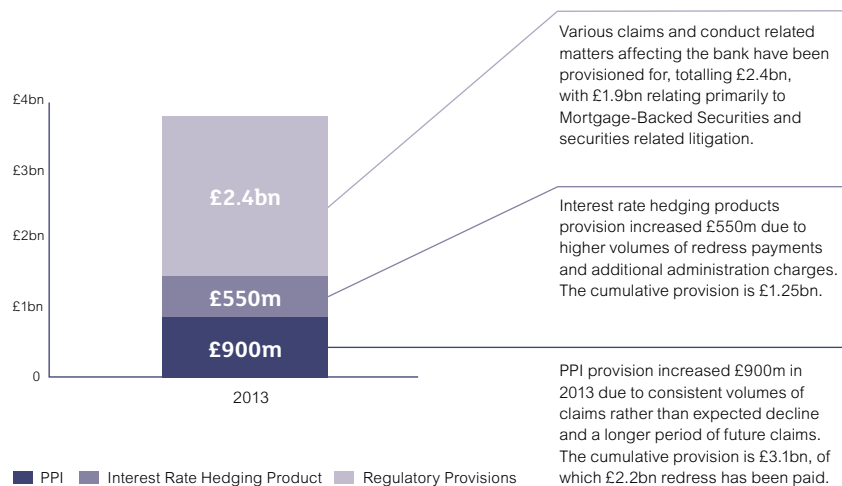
£4bn

£3bn

£2bn

£1bn

0

£2.4bn

£550m

£900m

2013

PPI Interest Rate Hedging Product Regulatory Provisions

Various claims and conduct related matters affecting the bank have been provisioned for, totalling £2.4bn, with £1.9bn relating primarily to Mortgage-Backed Securities and securities related litigation.

Interest rate hedging products provision increased £550m due to higher volumes of redress payments and additional administration charges. The cumulative provision is £1.25bn.

PPI provision increased £900m in 2013 due to consistent volumes of claims rather than expected decline and a longer period of future claims. The cumulative provision is £3.1bn, of which £2.2bn redress has been paid.